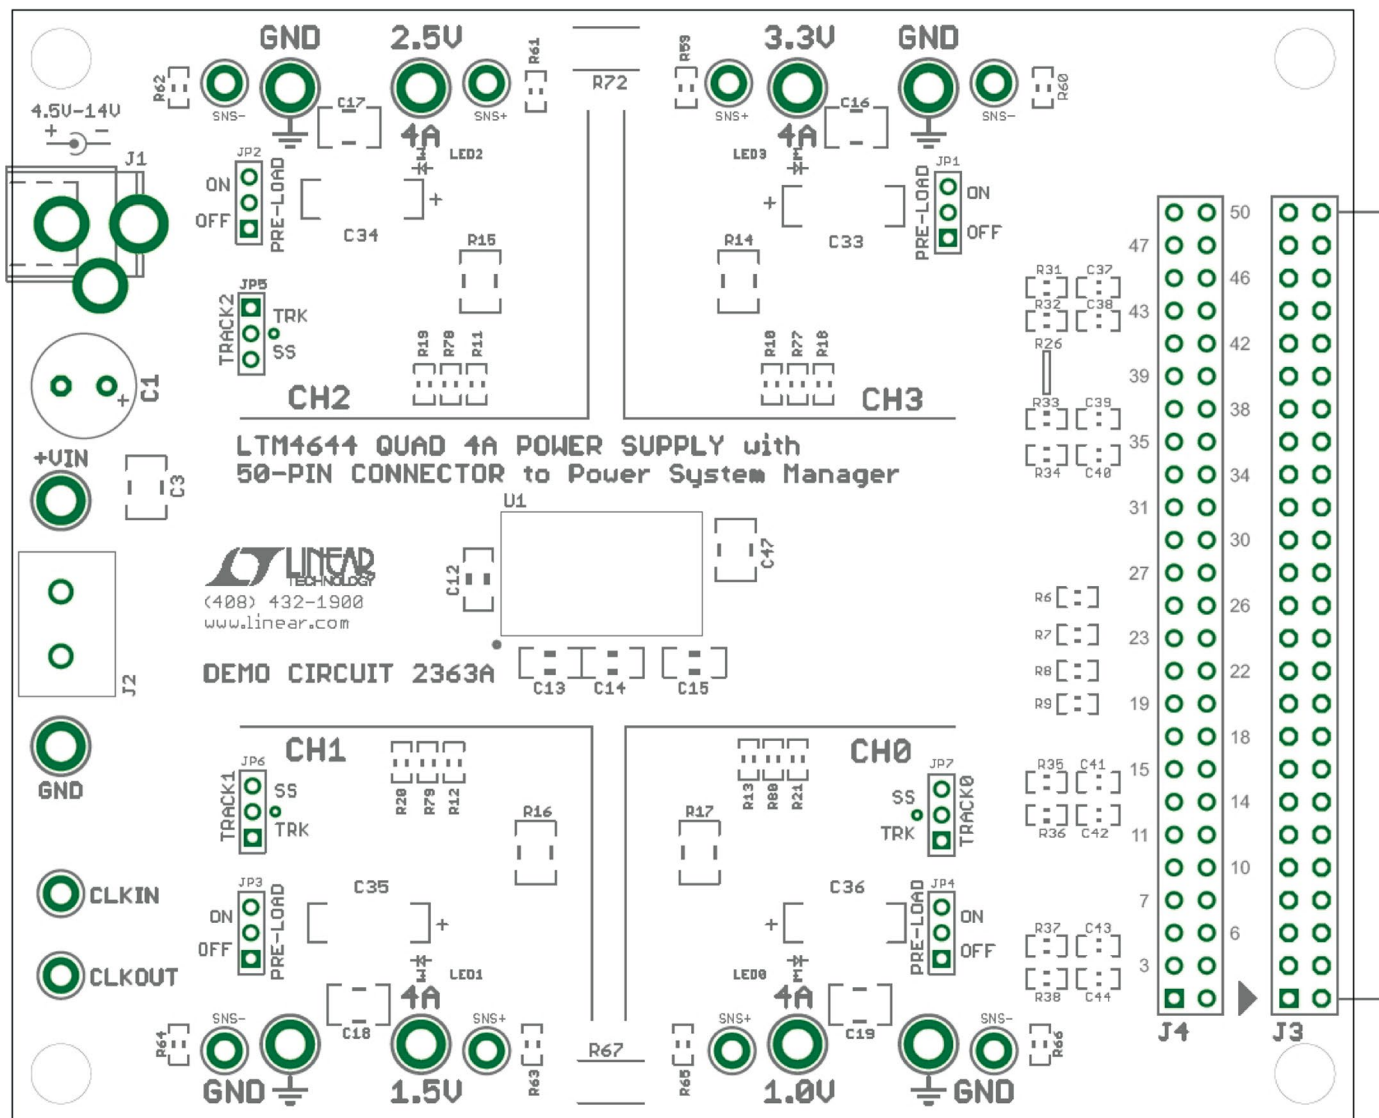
GND
2.5V
R61
R72
R59
3.3V
GND
R62
SNS-
C17
4A
SNS+
SNS+
4A
C16
SNS-
R60
4.5V-14V
+ −
J1
JP2
LED2
LED3
JP1
ON
OFF
PRE-LOAD
C34
+
+
C33
PRE-LOAD
ON
OFF
R15
R14
JP5
TRACK2
TRK
SS
R19
R78
R11
R10
R77
R18
C1
CH2
CH3
LTM4644 QUAD 4A POWER SUPPLY with
50-PIN CONNECTOR to Power System Manager
+VIN
C3
U1
LINEAR TECHNOLOGY
C12
C47
(408) 432-1900
www.linear.com
J2
DEMO CIRCUIT 2363A
C13
C14
C15
GND
CH1
CH0
JP6
TRACK1
SS
TRK
R20
R79
R12
R13
R80
R21
JP7
SS
TRK
TRACK0
R16
R17
CLKIN
JP3
ON
OFF
PRE-LOAD
C35
+
C36
+
PRE-LOAD
JP4
ON
OFF
CLKOUT
LED1
LED0
4A
4A
C18
C19
R64
SNS-
SNS+
R63
R67
R65
SNS+
SNS-
R66
GND
1.5V
1.0V
GND
R31
C37
R32
C38
R26
R33
C39
R34
C40
R6
R7
R8
R9
R35
C41
R36
C42
R37
C43
R38
C44
47
43
39
35
31
27
23
19
15
11
7
3
50
46
42
38
34
30
26
22
18
14
10
6
J4
J3